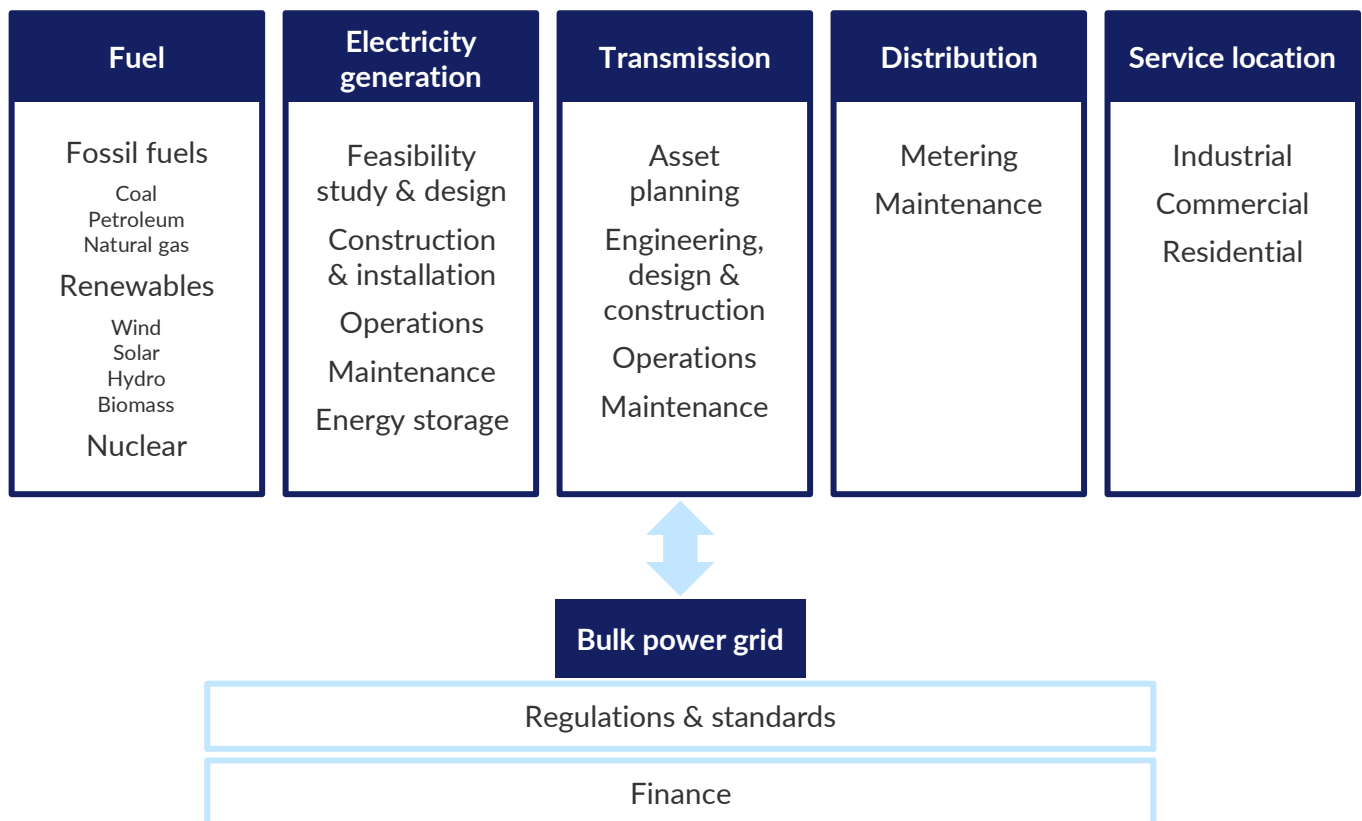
Fuel

Fossil fuels
Coal
Petroleum
Natural gas
Renewables
Wind
Solar
Hydro
Biomass
Nuclear

Electricity generation

Feasibility study & design
Construction & installation
Operations
Maintenance
Energy storage

Transmission

Asset planning
Engineering, design & construction
Operations
Maintenance

Distribution

Metering
Maintenance

Service location

Industrial
Commercial
Residential

Bulk power grid

Regulations & standards

Finance